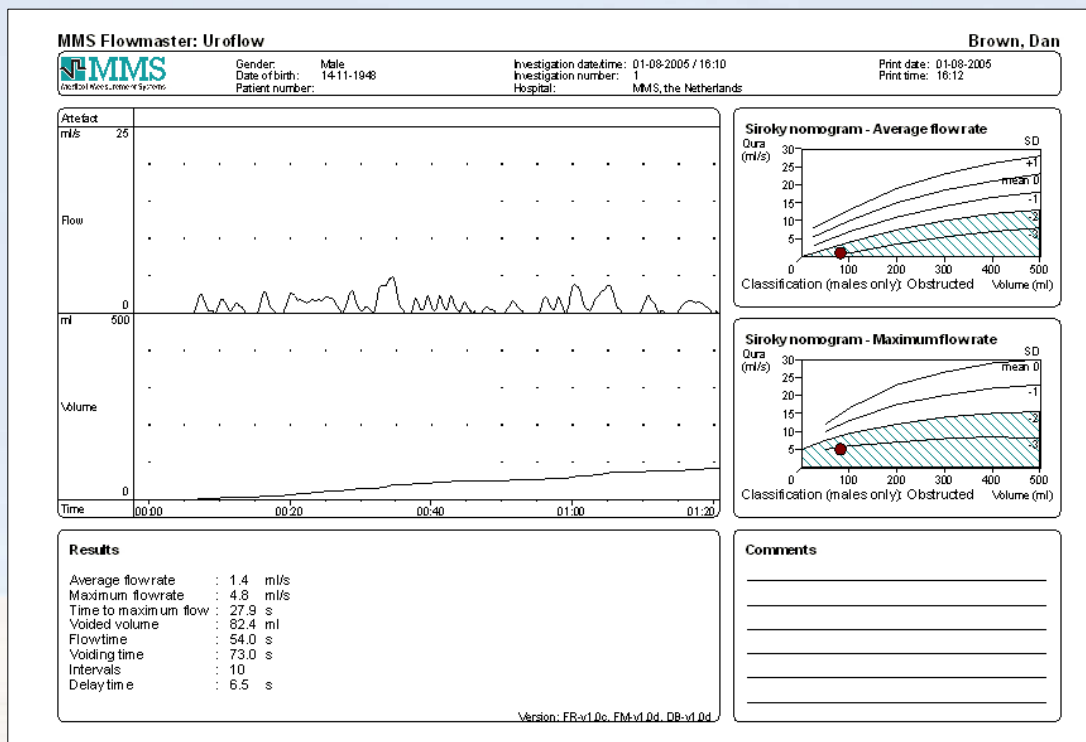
MMS Flowmaster: Uroflow

Brown, Dan

MMS
Medical Measurement Systems

Gender: Male
Date of birth: 14-11-1948
Patient number:

Investigation date/time: 01-08-2005 / 16:10
Investigation number: 1
Hospital: MMS, the Netherlands

Print date: 01-08-2005
Print time: 16:12

Artefact
ml/s 25
Flow
0
ml 500
Volume
0
Time 00:00 00:20 00:40 01:00 01:20

Siroky nomogram - Average flowrate
Qura (ml/s)
SD
30
25
20
15
10
5
0
+1
mean 0
-1
-2
-3
100 200 300 400 500
Classification (males only): Obstructed Volume (ml)

Siroky nomogram - Maximum flowrate
Qura (ml/s)
SD
30
25
20
15
10
5
0
mean 0
-1
-2
-3
100 200 300 400 500
Classification (males only): Obstructed Volume (ml)

Results

Average flowrate : 1.4 ml/s
Maximum flowrate : 4.8 ml/s
Time to maximum flow : 27.9 s
Voided volume : 82.4 ml
Flowtime : 54.0 s
Voiding time : 73.0 s
Intervals : 10
Delay time : 6.5 s

Version: FR-v1.0c, FM-v1.0d, DB-v1.0d

Comments